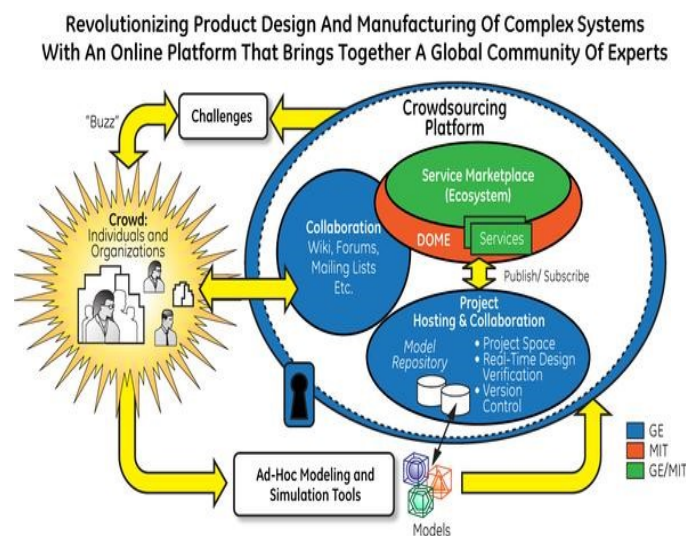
Revolutionizing Product Design And Manufacturing Of Complex Systems With An Online Platform That Brings Together A Global Community Of Experts

"Buzz"

Challenges

Crowdsourcing Platform

Service Marketplace (Ecosystem)

DOME

Services

Crowd: Individuals and Organizations

Collaboration Wiki, Forums, Mailing Lists Etc.

Publish/ Subscribe

Project Hosting & Collaboration

Model Repository

• Project Space
• Real-Time Design Verification
• Version Control

GE
MIT
GE/MIT

Ad-Hoc Modeling and Simulation Tools

Models